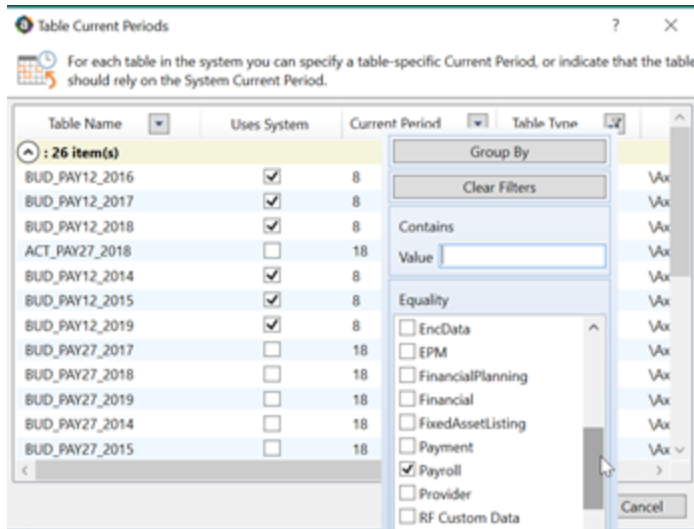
Table Current Periods

? ×

For each table in the system you can specify a table-specific Current Period, or indicate that the table should rely on the System Current Period.

| Table Name | Uses System | Current Period | Table Type |
|---|---|---|---|
| : 26 item(s) | | | |
| BUD_PAY12_2016 | ☑ | 8 | \Ax |
| BUD_PAY12_2017 | ☑ | 8 | \Ax |
| BUD_PAY12_2018 | ☑ | 8 | \Ax |
| ACT_PAY27_2018 | ☐ | 18 | \Ax |
| BUD_PAY12_2014 | ☑ | 8 | \Ax |
| BUD_PAY12_2015 | ☑ | 8 | \Ax |
| BUD_PAY12_2019 | ☑ | 8 | \Ax |
| BUD_PAY27_2017 | ☐ | 18 | \Ax |
| BUD_PAY27_2018 | ☐ | 18 | \Ax |
| BUD_PAY27_2019 | ☐ | 18 | \Ax |
| BUD_PAY27_2014 | ☐ | 18 | \Ax |
| BUD_PAY27_2015 | ☐ | 18 | \Ax |

Group By

Clear Filters

Contains

Value

Equality

☐ EncData
☐ EPM
☐ FinancialPlanning
☐ Financial
☐ FixedAssetListing
☐ Payment
☑ Payroll
☐ Provider
☐ RF Custom Data

Cancel